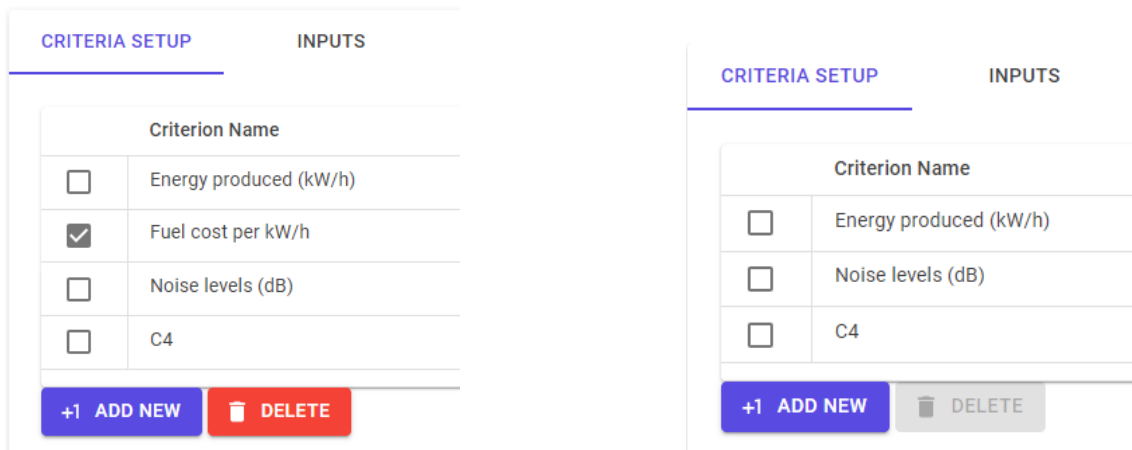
CRITERIA SETUP INPUTS

| | Criterion Name |
|---|---|
| ☐ | Energy produced (kW/h) |
| ☑ | Fuel cost per kW/h |
| ☐ | Noise levels (dB) |
| ☐ | C4 |

+1 ADD NEW DELETE

CRITERIA SETUP INPUTS

| | Criterion Name |
|---|---|
| ☐ | Energy produced (kW/h) |
| ☐ | Noise levels (dB) |
| ☐ | C4 |

+1 ADD NEW DELETE